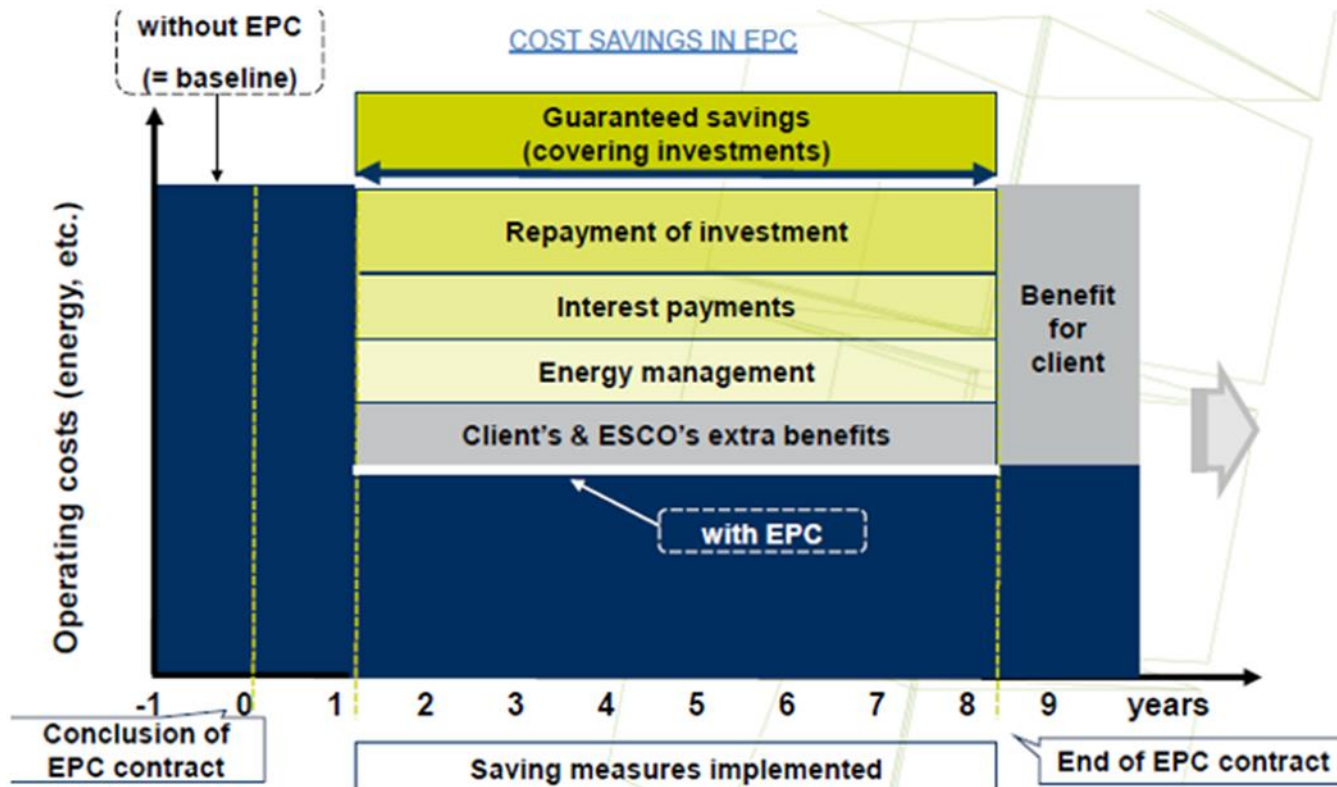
without EPC
(= baseline)

COST SAVINGS IN EPC

Guaranteed savings
(covering investments)

Operating costs (energy, etc.)

Repayment of investment

Interest payments

Energy management

Client's & ESCO's extra benefits

Benefit for client

with EPC

-1 0 1 2 3 4 5 6 7 8 9 years

Conclusion of EPC contract

Saving measures implemented

End of EPC contract